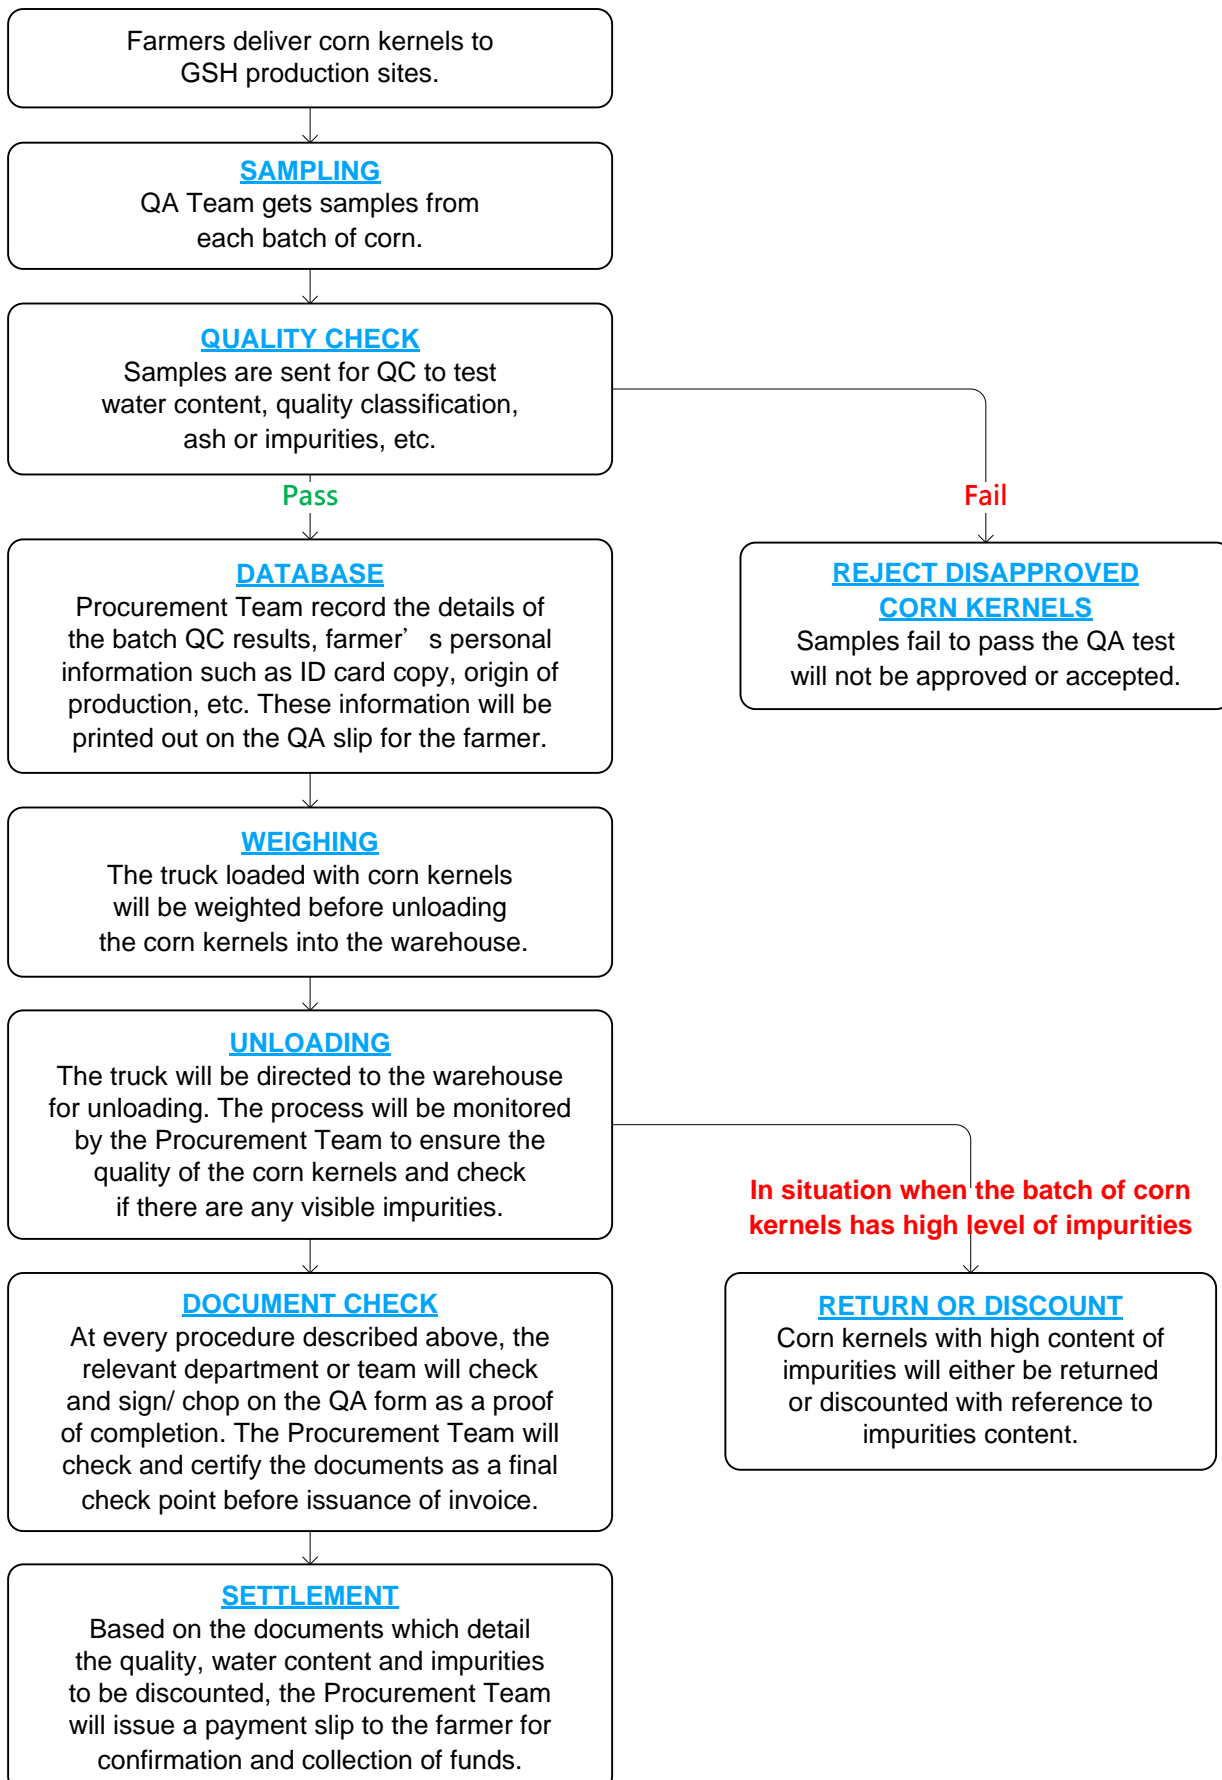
Farmers deliver corn kernels to GSH production sites.

SAMPLING
QA Team gets samples from each batch of corn.

QUALITY CHECK
Samples are sent for QC to test water content, quality classification, ash or impurities, etc.

Pass

Fail

DATABASE
Procurement Team record the details of the batch QC results, farmer' s personal information such as ID card copy, origin of production, etc. These information will be printed out on the QA slip for the farmer.

REJECT DISAPPROVED CORN KERNELS
Samples fail to pass the QA test will not be approved or accepted.

WEIGHING
The truck loaded with corn kernels will be weighted before unloading the corn kernels into the warehouse.

UNLOADING
The truck will be directed to the warehouse for unloading. The process will be monitored by the Procurement Team to ensure the quality of the corn kernels and check if there are any visible impurities.

In situation when the batch of corn kernels has high level of impurities

DOCUMENT CHECK
At every procedure described above, the relevant department or team will check and sign/ chop on the QA form as a proof of completion. The Procurement Team will check and certify the documents as a final check point before issuance of invoice.

RETURN OR DISCOUNT
Corn kernels with high content of impurities will either be returned or discounted with reference to impurities content.

SETTLEMENT
Based on the documents which detail the quality, water content and impurities to be discounted, the Procurement Team will issue a payment slip to the farmer for confirmation and collection of funds.